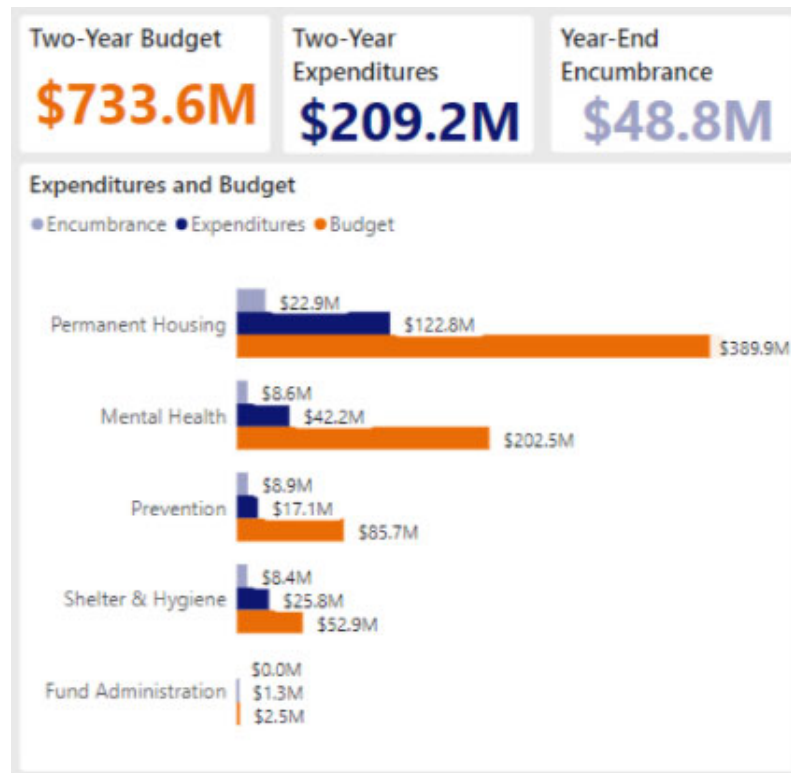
Two-Year Budget
$733.6M

Two-Year Expenditures
$209.2M

Year-End Encumbrance
$48.8M

Expenditures and Budget

Encumbrance Expenditures Budget

Permanent Housing
$22.9M
$122.8M
$389.9M

Mental Health
$8.6M
$42.2M
$202.5M

Prevention
$8.9M
$17.1M
$85.7M

Shelter & Hygiene
$8.4M
$25.8M
$52.9M

Fund Administration
$0.0M
$1.3M
$2.5M